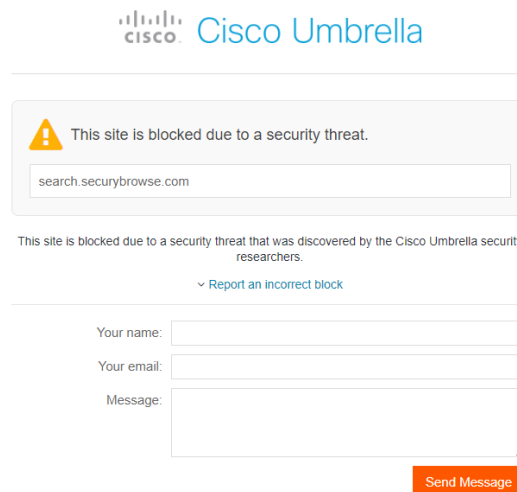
cisco Cisco Umbrella

This site is blocked due to a security threat.

search.securybrowse.com

This site is blocked due to a security threat that was discovered by the Cisco Umbrella securit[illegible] researchers.

Report an incorrect block

Your name:

Your email:

Message:

Send Message